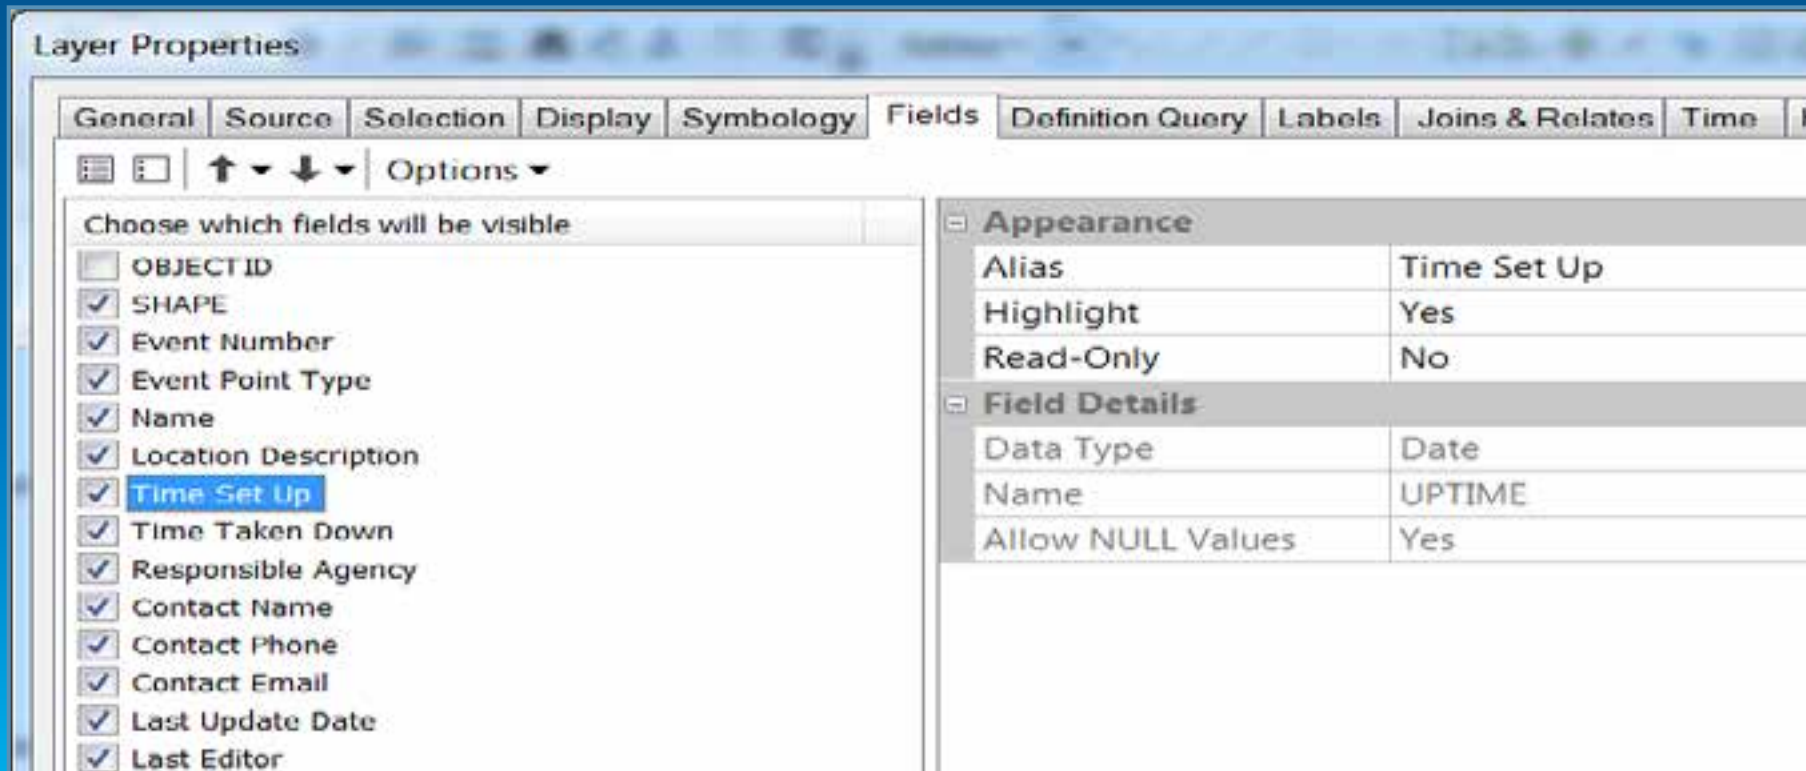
Layer Properties

| General | Source | Selection | Display | Symbology | Fields | Definition Query | Labels | Joins & Relates | Time |
|---|---|---|---|---|---|---|---|---|---|

Options

Choose which fields will be visible

OBJECTID
SHAPE
Event Number
Event Point Type
Name
Location Description
Time Set Up
Time Taken Down
Responsible Agency
Contact Name
Contact Phone
Contact Email
Last Update Date
Last Editor

Appearance

| Alias | Time Set Up |
|---|---|
| Highlight | Yes |
| Read-Only | No |

Field Details

| Data Type | Date |
|---|---|
| Name | UPTIME |
| Allow NULL Values | Yes |